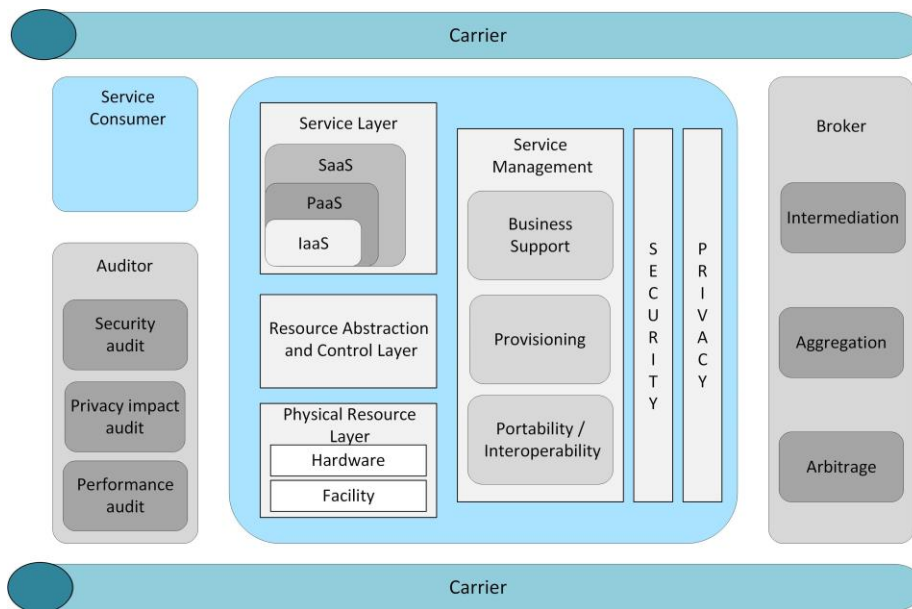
Carrier

Service Consumer

Auditor

Security audit

Privacy impact audit

Performance audit

Service Layer

SaaS

PaaS

IaaS

Resource Abstraction and Control Layer

Physical Resource Layer

Hardware

Facility

Service Management

Business Support

Provisioning

Portability / Interoperability

SECURITY

PRIVACY

Broker

Intermediation

Aggregation

Arbitrage

Carrier